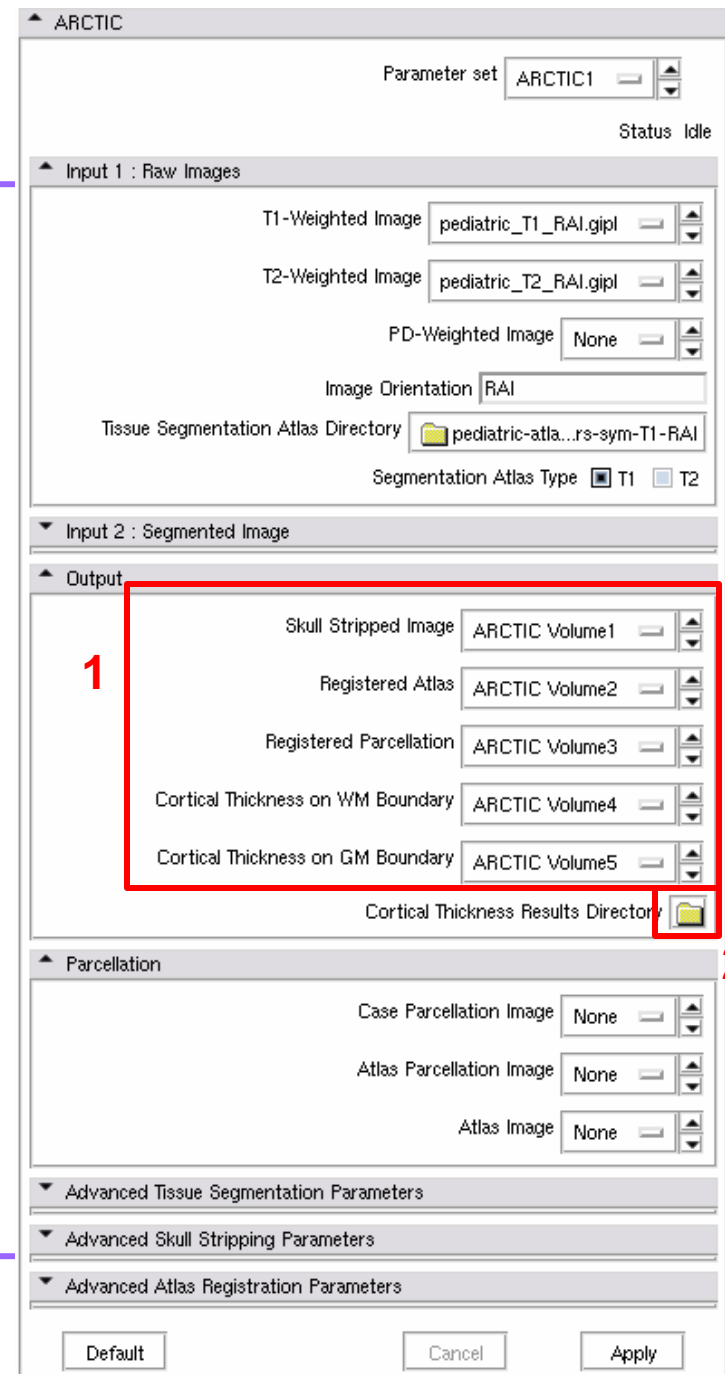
ARCTIC

Parameter set ARCTIC1

Status Idle

Input 1 : Raw Images

T1-Weighted Image pediatric_T1_RAI.gipl

T2-Weighted Image pediatric_T2_RAI.gipl

PD-Weighted Image None

Image Orientation RAI

Tissue Segmentation Atlas Directory pediatric-atla...rs-sym-T1-RAI

Segmentation Atlas Type T1 T2

Input 2 : Segmented Image

Output

1

Skull Stripped Image ARCTIC Volume1

Registered Atlas ARCTIC Volume2

Registered Parcellation ARCTIC Volume3

Cortical Thickness on WM Boundary ARCTIC Volume4

Cortical Thickness on GM Boundary ARCTIC Volume5

Cortical Thickness Results Directory

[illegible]

Parcellation

Case Parcellation Image None

Atlas Parcellation Image None

Atlas Image None

Advanced Tissue Segmentation Parameters

Advanced Skull Stripping Parameters

Advanced Atlas Registration Parameters

Default Cancel Apply